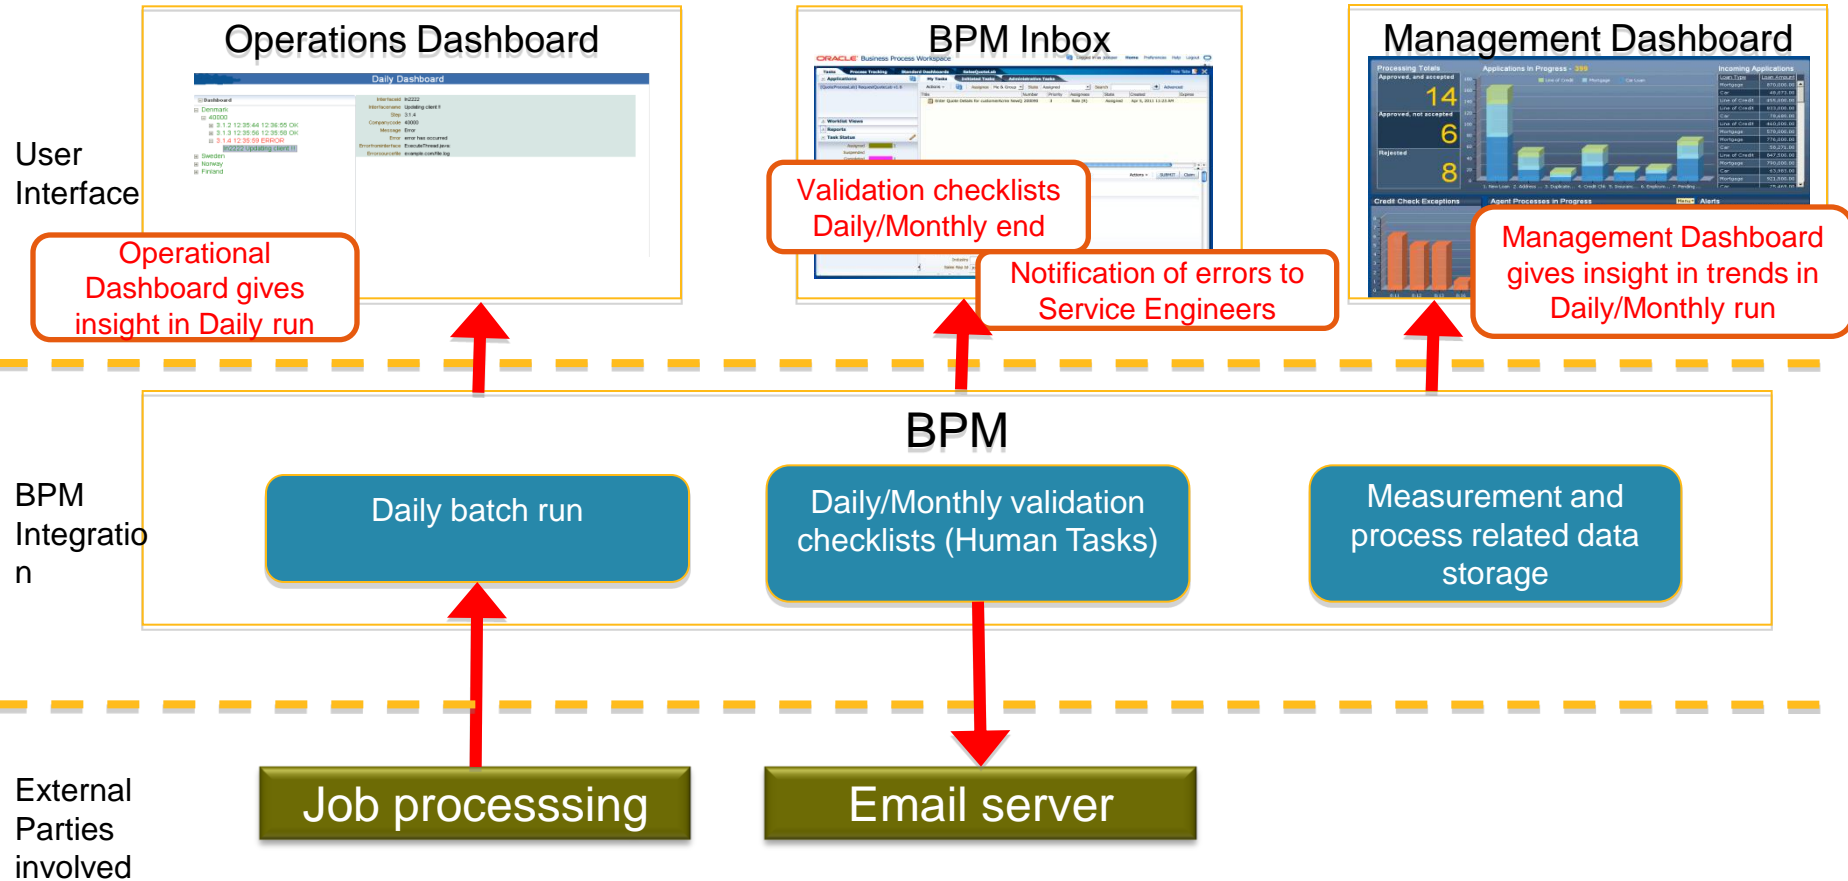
Operations Dashboard

Daily Dashboard

BPM Inbox

Management Dashboard

Processing Totals

Approved, and accepted

14

Approved, not accepted

6

Rejected

8

User Interface

Operational Dashboard gives insight in Daily run

Validation checklists Daily/Monthly end

Notification of errors to Service Engineers

Management Dashboard gives insight in trends in Daily/Monthly run

BPM

BPM Integration

Daily batch run

Daily/Monthly validation checklists (Human Tasks)

Measurement and process related data storage

External Parties involved

Job processsing

Email server